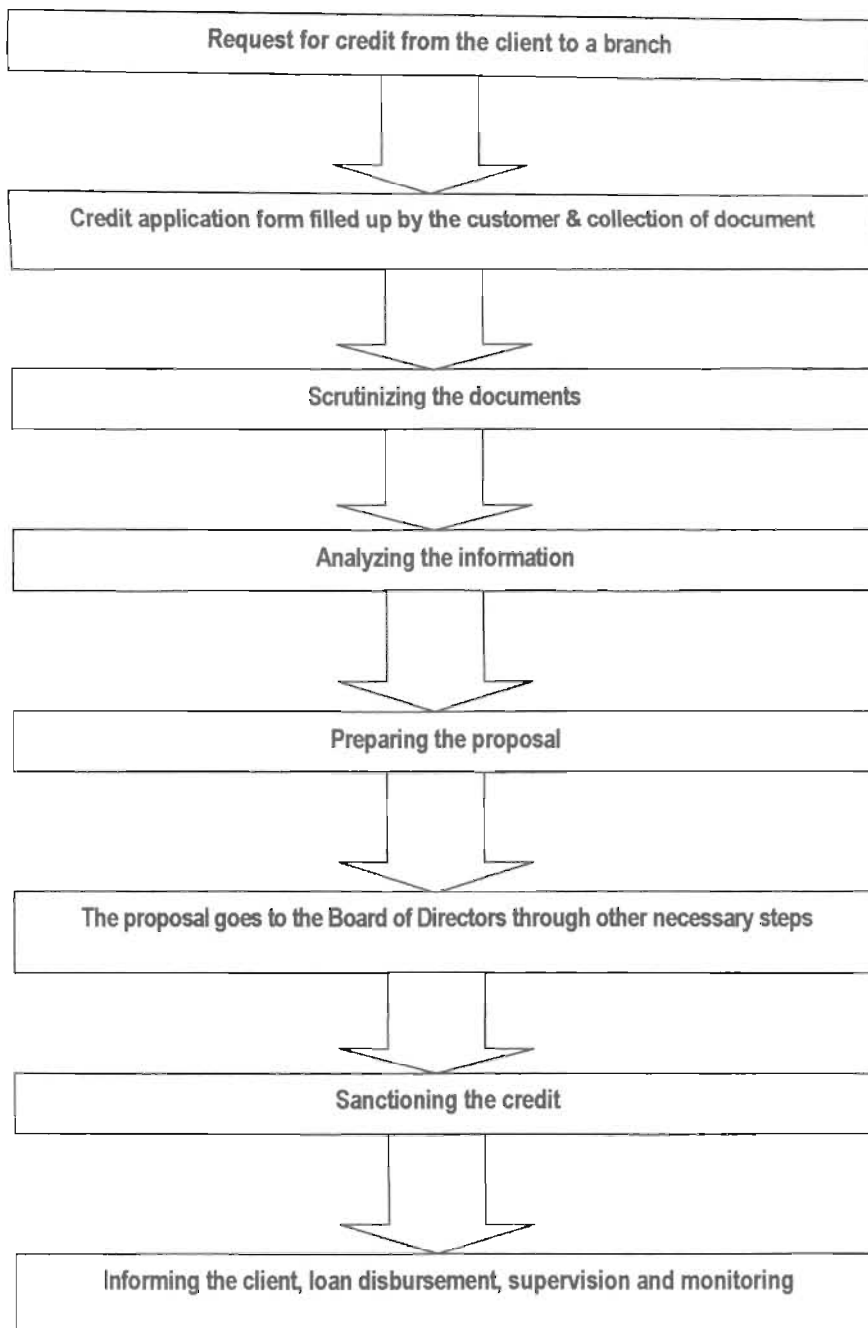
Request for credit from the client to a branch

Credit application form filled up by the customer & collection of document

Scrutinizing the documents

Analyzing the information

Preparing the proposal

The proposal goes to the Board of Directors through other necessary steps

Sanctioning the credit

Informing the client, loan disbursement, supervision and monitoring